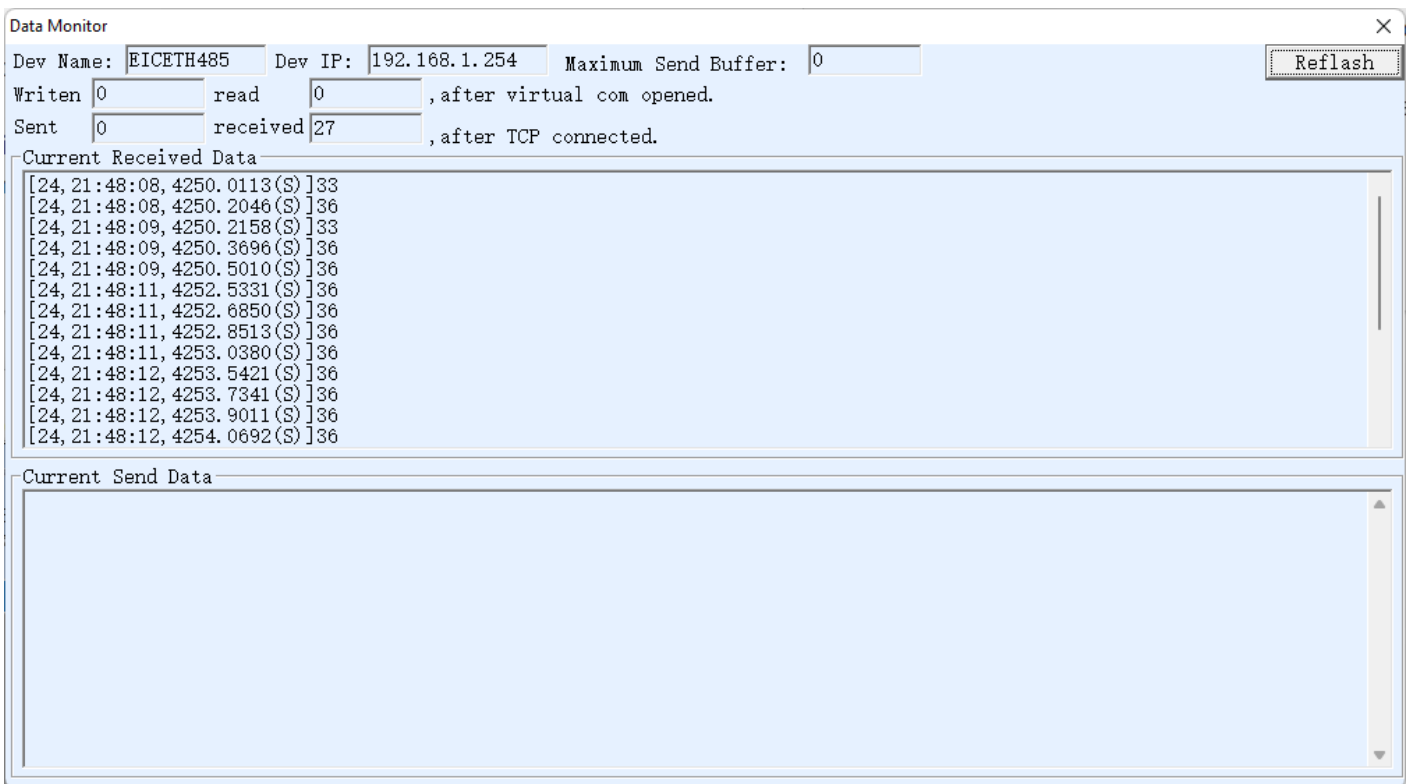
Data Monitor ×

Dev Name: EICETH485 Dev IP: 192.168.1.254 Maximum Send Buffer: 0 Reflash

Writen 0 read 0 ,after virtual com opened.

Sent 0 received 27 ,after TCP connected.

Current Received Data

[24,21:48:08,4250.0113(S)]33
[24,21:48:08,4250.2046(S)]36
[24,21:48:09,4250.2158(S)]33
[24,21:48:09,4250.3696(S)]36
[24,21:48:09,4250.5010(S)]36
[24,21:48:11,4252.5331(S)]36
[24,21:48:11,4252.6850(S)]36
[24,21:48:11,4252.8513(S)]36
[24,21:48:11,4253.0380(S)]36
[24,21:48:12,4253.5421(S)]36
[24,21:48:12,4253.7341(S)]36
[24,21:48:12,4253.9011(S)]36
[24,21:48:12,4254.0692(S)]36

Current Send Data